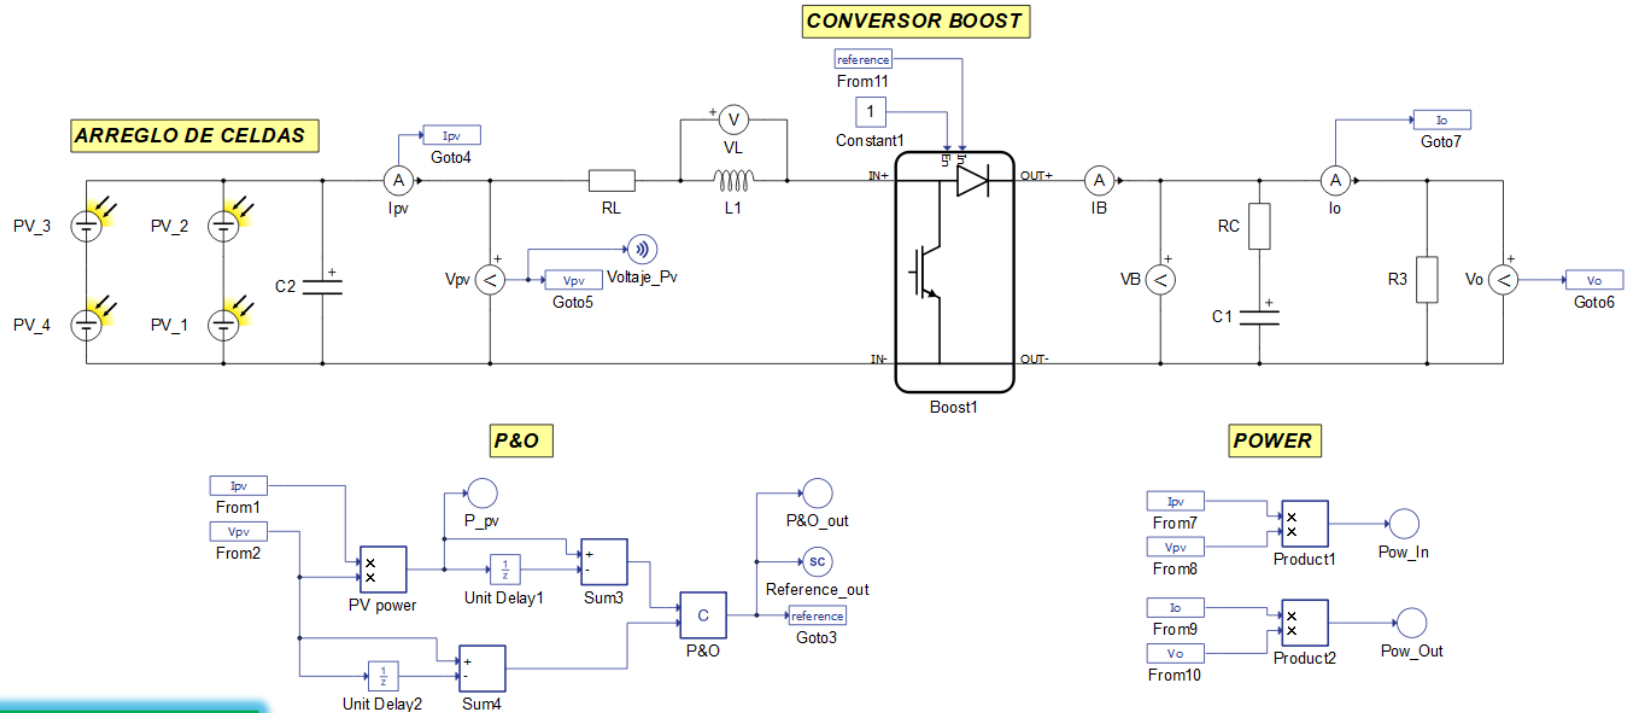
CONVERSOR BOOST

reference
From11

1
Constant1

ARREGLO DE CELDAS

Ipv
Goto4

VL

Io
Goto7

PV_3
PV_2
PV_4
PV_1
C2

A
Ipv

RL
L1

IN+
OUT+
IN-
OUT-

A
IB

A
Io

RC
C1
R3

Vpv
Vpv
Goto5
Voltaje_Pv

VB
Vo
Vo
Goto6

Boost1

P&O

POWER

Ipv
From1
Vpv
From2

P_pv
PV power

$\frac{1}{z}$
Unit Delay1
Sum3

C
P&O

P&O_out
Reference_out
reference
Goto3

$\frac{1}{z}$
Unit Delay2
Sum4

Ipv
From7
Vpv
From8
Product1
Pow_In

Io
From9
Vo
From10
Product2
Pow_Out